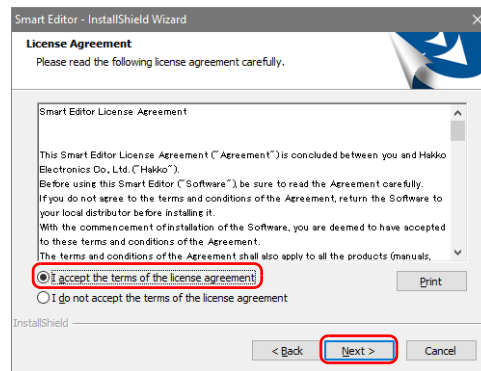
Smart Editor - InstallShield Wizard

License Agreement
Please read the following license agreement carefully.

Smart Editor License Agreement

This Smart Editor License Agreement ("Agreement") is concluded between you and Hakko Electronics Co., Ltd. ("Hakko").
Before using this Smart Editor ("Software"), be sure to read the Agreement carefully.
If you do not agree to the terms and conditions of the Agreement, return the Software to your local distributor before installing it.
With the commencement of installation of the Software, you are deemed to have accepted to these terms and conditions of the Agreement.
The terms and conditions of the Agreement shall also apply to all the products (manuals,

I accept the terms of the license agreement
I do not accept the terms of the license agreement

Print

InstallShield

< Back
Next >
Cancel